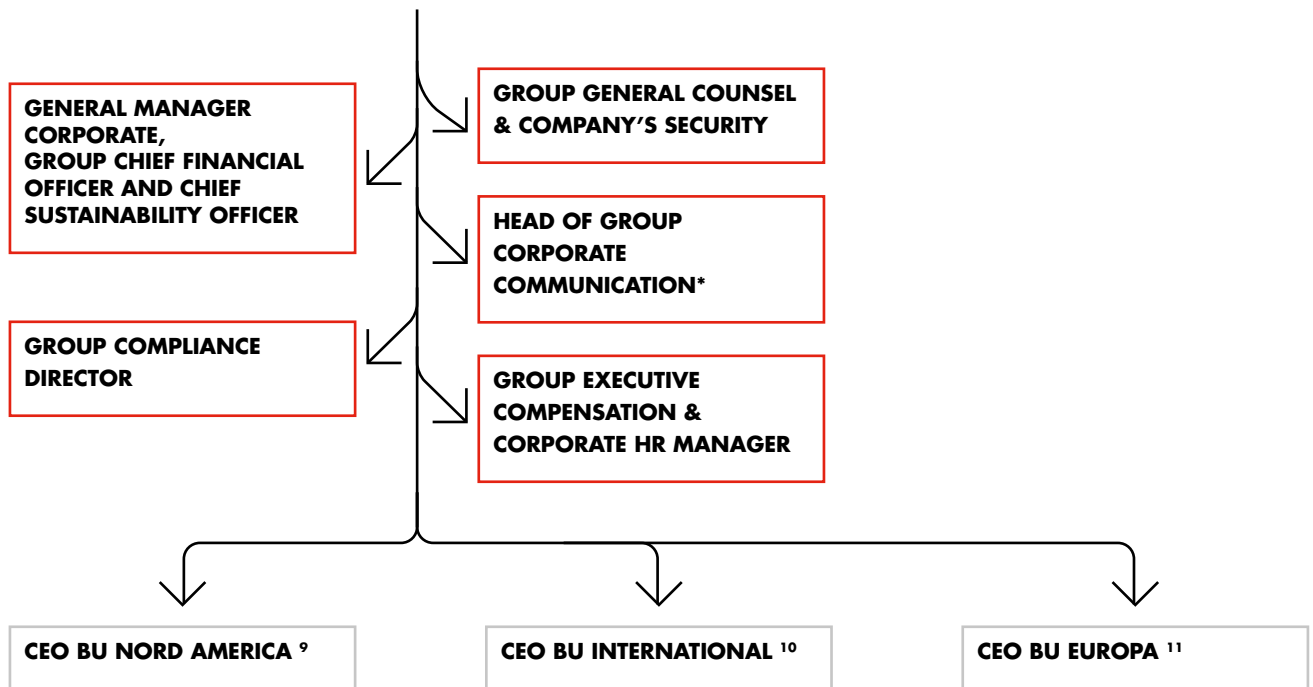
GENERAL MANAGER CORPORATE, GROUP CHIEF FINANCIAL OFFICER AND CHIEF SUSTAINABILITY OFFICER

GROUP GENERAL COUNSEL & COMPANY'S SECURITY

HEAD OF GROUP CORPORATE COMMUNICATION*

GROUP COMPLIANCE DIRECTOR

GROUP EXECUTIVE COMPENSATION & CORPORATE HR MANAGER

CEO BU NORD AMERICA $^{9}$

CEO BU INTERNATIONAL $^{10}$

CEO BU EUROPA $^{11}$